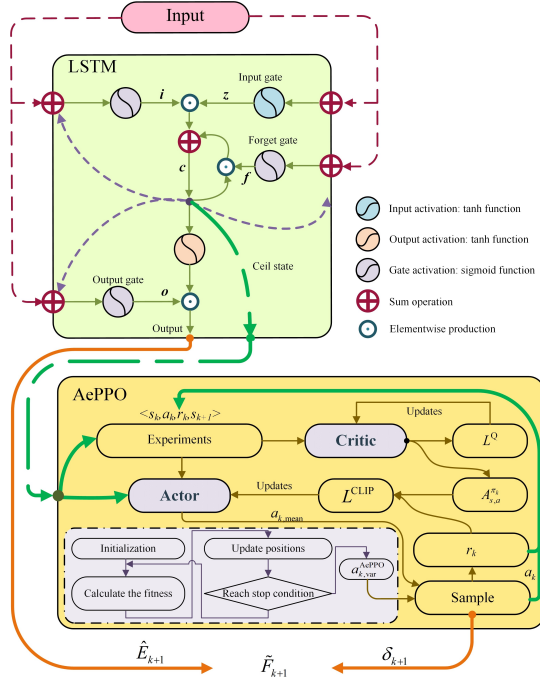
Input

LSTM

Input gate

$i$

$z$

Forget gate

$c$

$f$

Input activation: tanh function

Output activation: tanh function

Gate activation: sigmoid function

Sum operation

Elementwise production

Ceil state

Output gate

$o$

Output

AePPO

$<s_k, a_k, r_k, s_{k+1}>$

Updates

Experiments

Critic

$L^{Q}$

$A_{s,a}^{\pi_k}$

Updates

Actor

$L^{CLIP}$

$a_{k,\text{mean}}$

Initialization

Update positions

$a_{k,\text{var}}^{\text{AePPO}}$

$r_k$

Calculate the fitness

Reach stop condition

Sample

$a_k$

$\hat{E}_{k+1}$

$\tilde{F}_{k+1}$

$\delta_{k+1}$